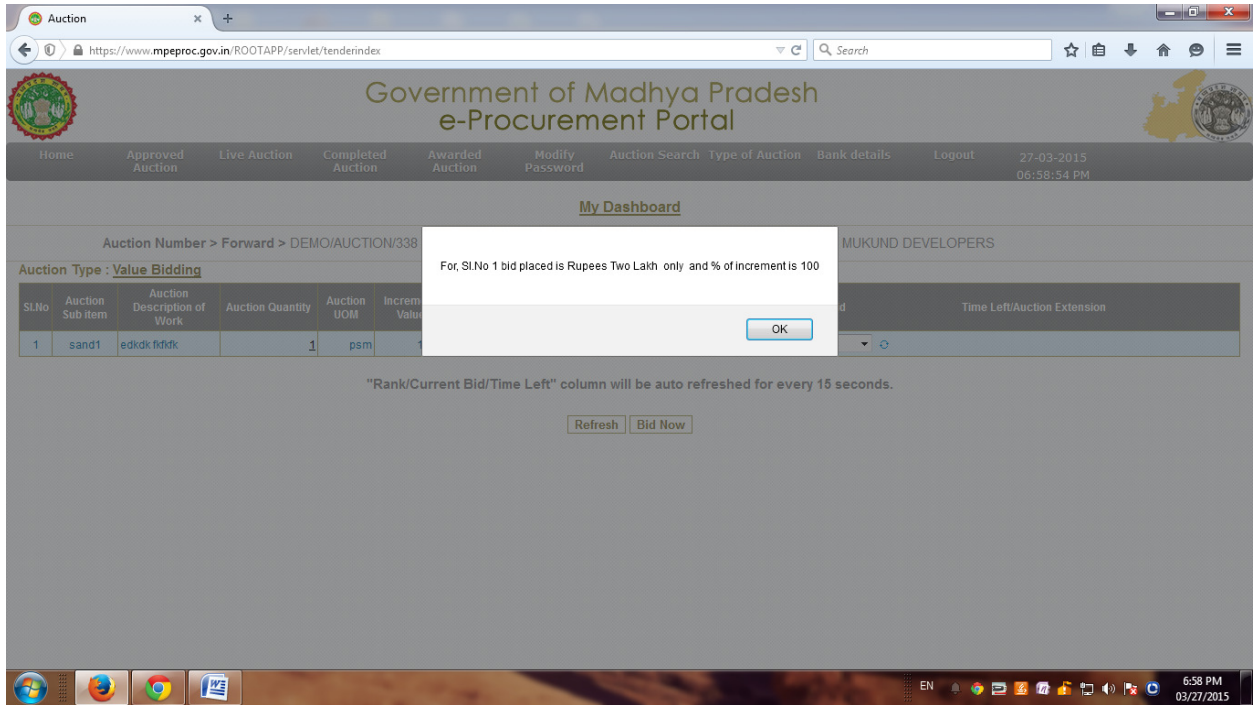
Auction

https://www.mpeproc.gov.in/ROOTAPP/servlet/tenderindex

Search

Government of Madhya Pradesh
e-Procurement Portal

Home | Approved Auction | Live Auction | Completed Auction | Awarded Auction | Modify Password | Auction Search | Type of Auction | Bank details | Logout | 27-03-2015 06:58:54 PM

My Dashboard

Auction Number > Forward > DEMO/AUCTION/338 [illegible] MUKUND DEVELOPERS

Auction Type : Value Bidding

| Sl.No | Auction Sub item | Auction Description of Work | Auction Quantity | Auction UOM | Increm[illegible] Valu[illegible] | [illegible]d | Time Left/Auction Extension |
|---|---|---|---|---|---|---|---|
| 1 | sand1 | edkdk fkfkfk | 1 | psm | 1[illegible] | | |

For, Sl.No 1 bid placed is Rupees Two Lakh only and % of increment is 100

OK

"Rank/Current Bid/Time Left" column will be auto refreshed for every 15 seconds.

Refresh | Bid Now

EN
6:58 PM
03/27/2015